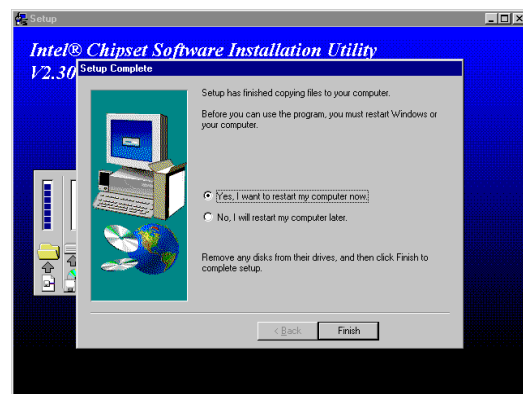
Setup

Intel® Chipset Software Installation Utility V2.30

Setup Complete

Setup has finished copying files to your computer.

Before you can use the program, you must restart Windows or your computer.

Yes, I want to restart my computer now.

No, I will restart my computer later.

Remove any disks from their drives, and then click Finish to complete setup.

< Back

Finish